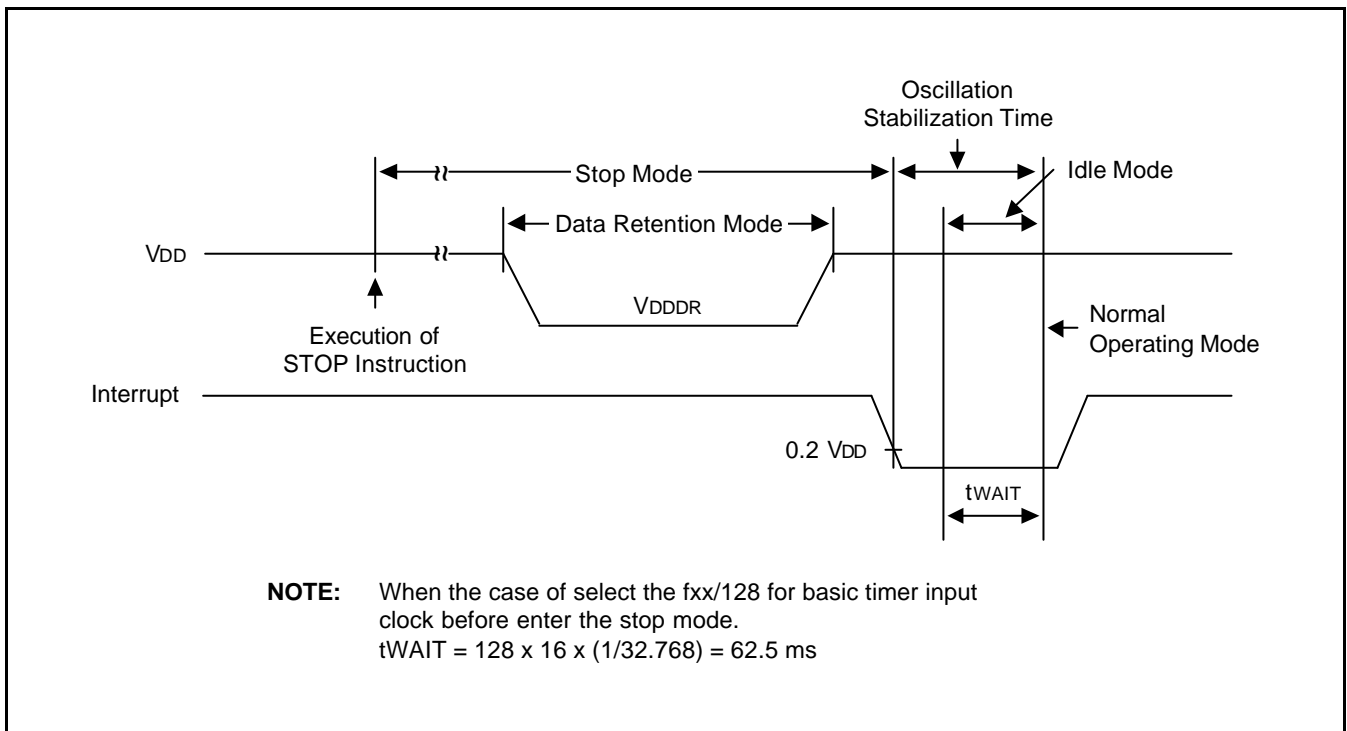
Oscillation Stabilization Time

Stop Mode

Idle Mode

Data Retention Mode

VDD

VDDDR

Execution of STOP Instruction

Normal Operating Mode

Interrupt

0.2 VDD

tWAIT

**NOTE:** When the case of select the fxx/128 for basic timer input clock before enter the stop mode.
tWAIT = 128 x 16 x (1/32.768) = 62.5 ms